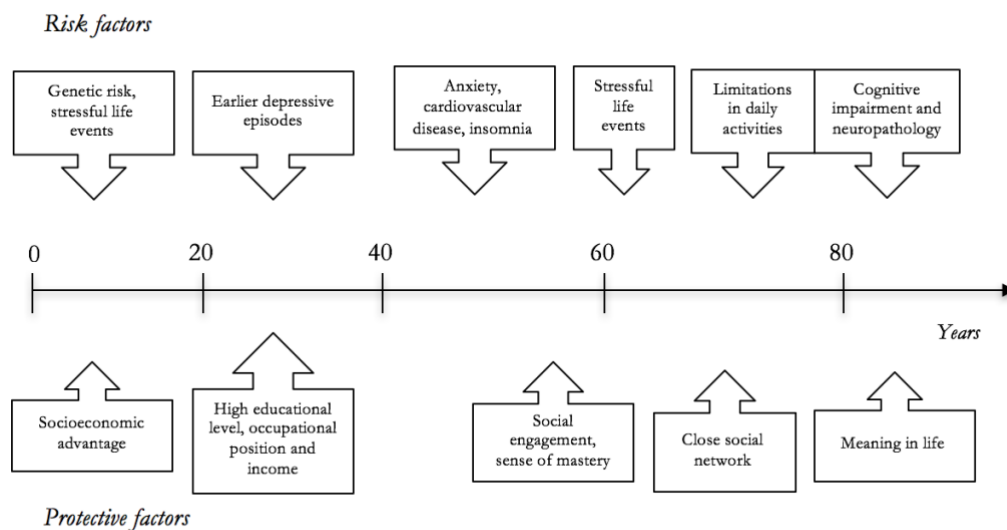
Risk factors

Genetic risk, stressful life events

Earlier depressive episodes

Anxiety, cardiovascular disease, insomnia

Stressful life events

Limitations in daily activities

Cognitive impairment and neuropathology

0

20

40

60

80

Years

Socioeconomic advantage

High educational level, occupational position and income

Social engagement, sense of mastery

Close social network

Meaning in life

Protective factors